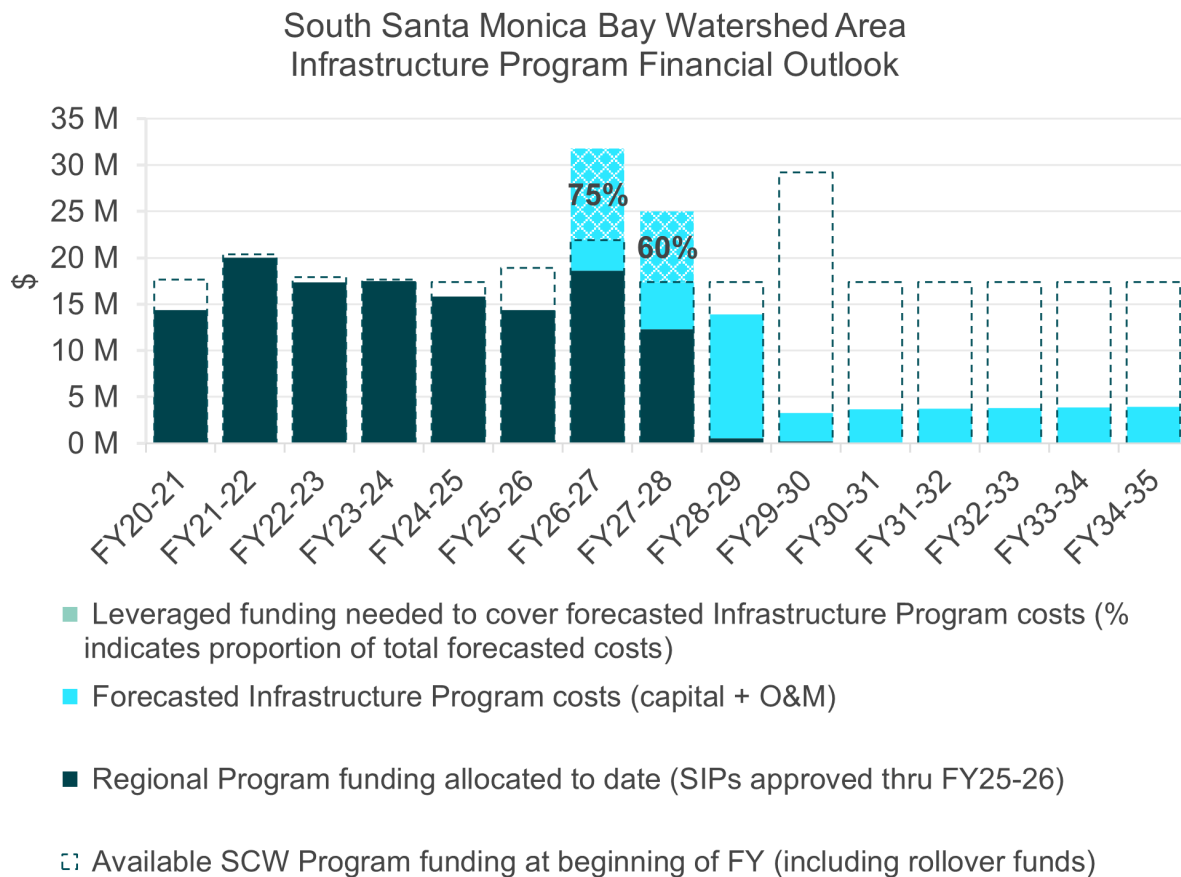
South Santa Monica Bay Watershed Area
Infrastructure Program Financial Outlook

35 M
30 M
25 M
20 M
15 M
10 M
5 M
0 M

$

75%
60%

FY20-21
FY21-22
FY22-23
FY23-24
FY24-25
FY25-26
FY26-27
FY27-28
FY28-29
FY29-30
FY30-31
FY31-32
FY32-33
FY33-34
FY34-35

Leveraged funding needed to cover forecasted Infrastructure Program costs (% indicates proportion of total forecasted costs)

Forecasted Infrastructure Program costs (capital + O&M)

Regional Program funding allocated to date (SIPs approved thru FY25-26)

Available SCW Program funding at beginning of FY (including rollover funds)